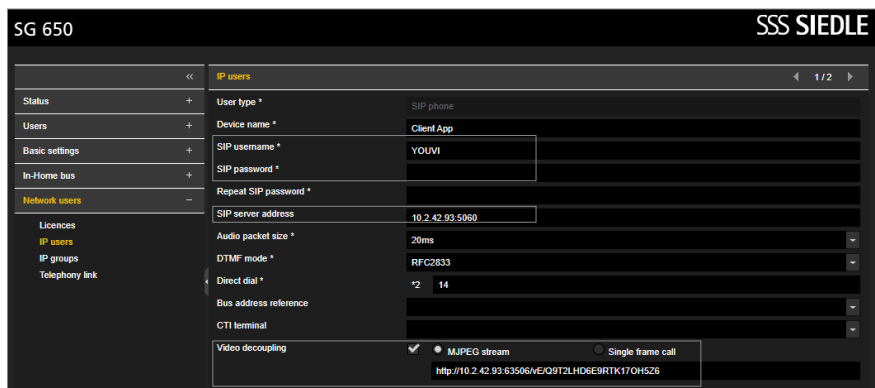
SG 650

SSS SIEDLE

«

Status +

Users +

Basic settings +

In-Home bus +

Network users −

Licences

IP users

IP groups

Telephony link

IP users

1/2

User type * SIP phone

Device name * Client App

SIP username * YOUVI

SIP password *

Repeat SIP password *

SIP server address 10.2.42.93:5060

Audio packet size * 20ms

DTMF mode * RFC2833

Direct dial * *2 14

Bus address reference

CTI terminal

Video decoupling MJPEG stream Single frame call

http://10.2.42.93:63506/vE/Q9T2LHD6E9RTK17OH5Z6